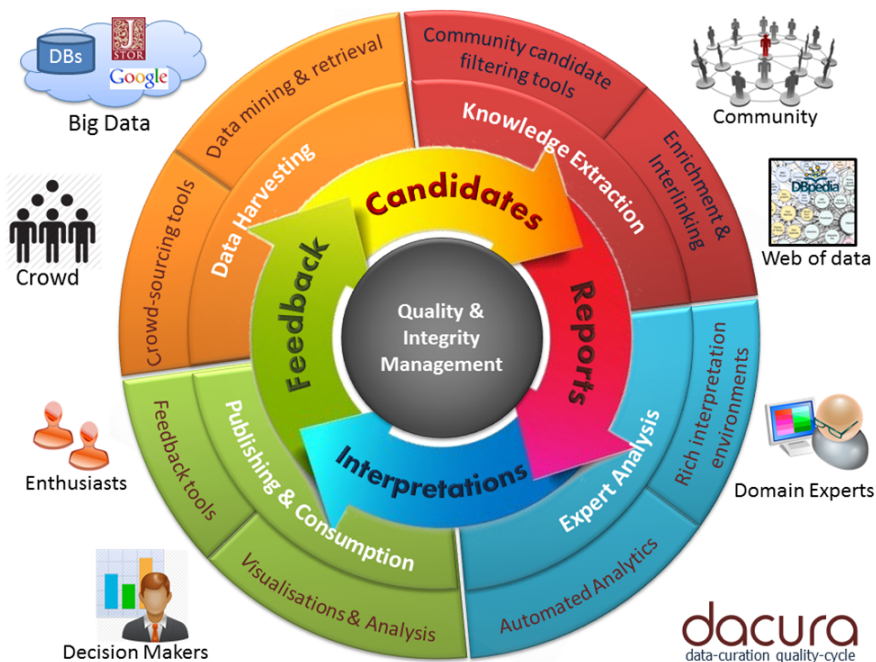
DBs
J STOR
Google
Big Data

Crowd

Enthusiasts

Decision Makers

Community

DBpedia
Web of data

Domain Experts

Data mining & retrieval
Crowd-sourcing tools
Data Harvesting
Community candidate filtering tools
Knowledge Extraction
Enrichment & Interlinking
Rich interpretation environments
Expert Analysis
Automated Analytics
Feedback tools
Publishing & Consumption
Visualisations & Analysis

Candidates
Reports
Interpretations
Feedback

Quality & Integrity Management

dacura
data-curation quality-cycle